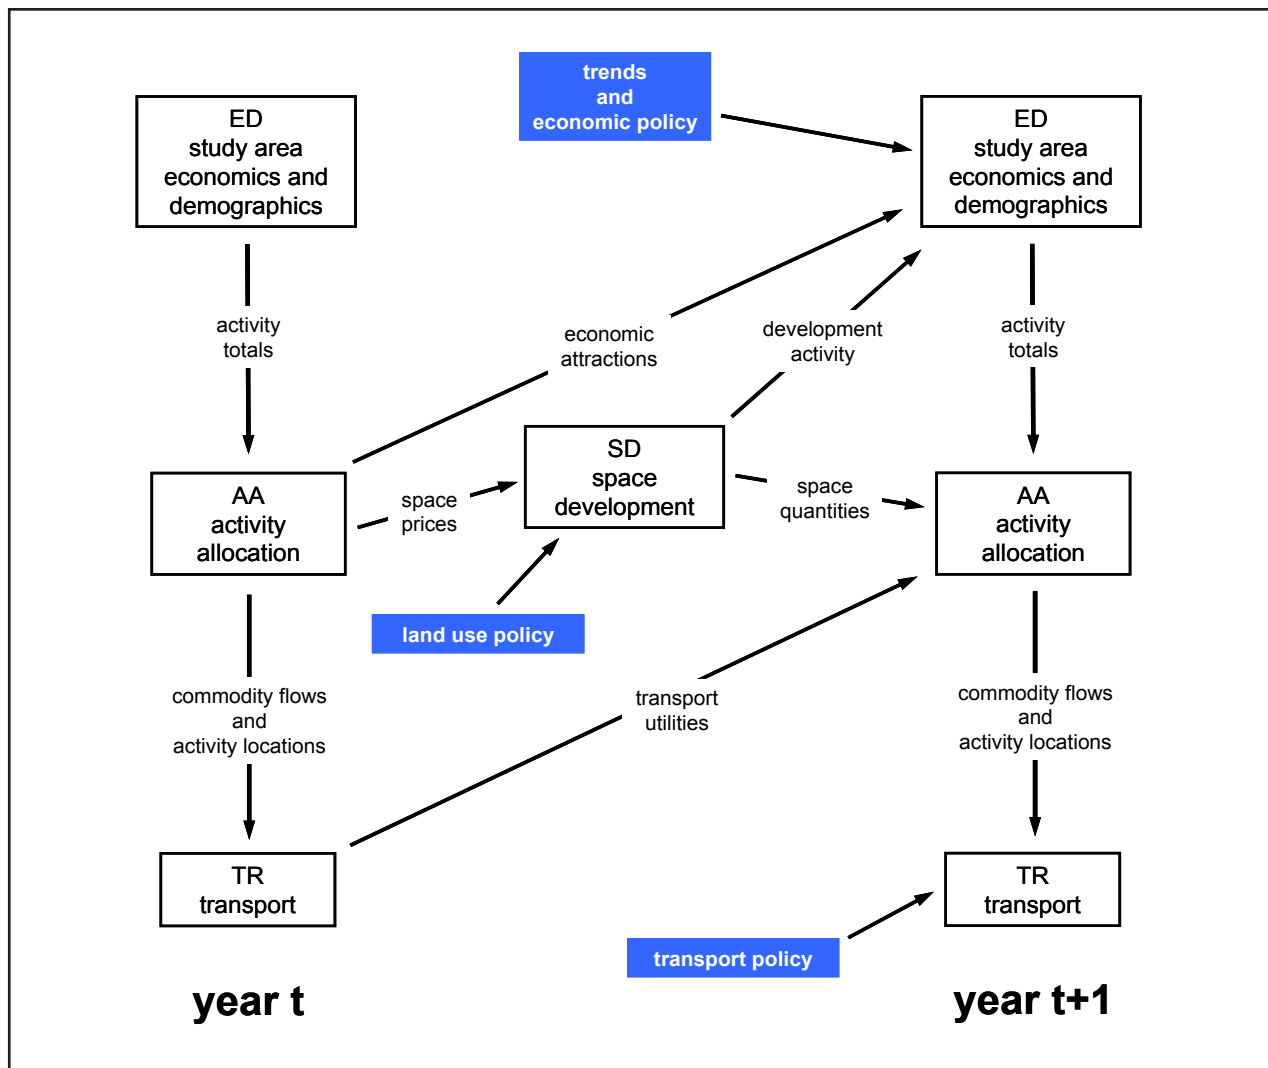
trends
and
economic policy

ED
study area
economics and
demographics

ED
study area
economics and
demographics

activity
totals

economic
attractions

development
activity

activity
totals

AA
activity
allocation

space
prices

SD
space
development

space
quantities

AA
activity
allocation

land use policy

commodity flows
and
activity locations

transport
utilities

commodity flows
and
activity locations

TR
transport

TR
transport

transport policy

year t

year t+1